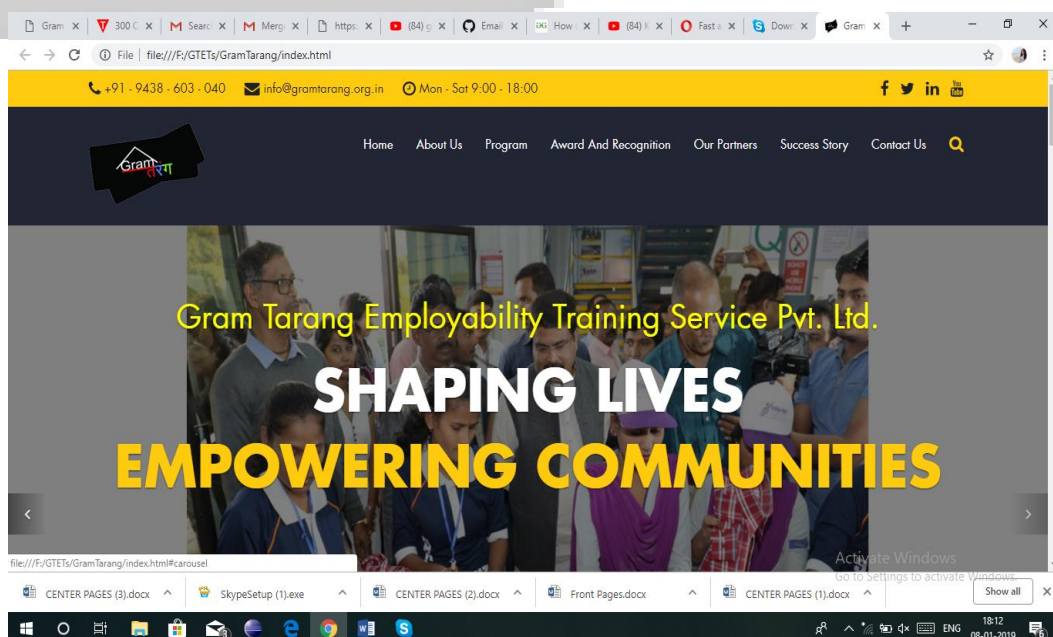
Gram ×
300 C ×
Searc ×
Merg ×
https: ×
(84) g ×
Email ×
How ×
(84) K ×
Fast a ×
Down ×
Gram ×
+

File | file:///F:/GTETs/GramTarang/index.html

+91 - 9438 - 603 - 040   info@gramtarang.org.in   Mon - Sat 9:00 - 18:00

Gram तरंग

Home   About Us   Program   Award And Recognition   Our Partners   Success Story   Contact Us

Gram Tarang Employability Training Service Pvt. Ltd.

SHAPING LIVES

EMPOWERING COMMUNITIES

file:///F:/GTETs/GramTarang/index.html#carousel

Activate Windows
Go to Settings to activate Windows.

CENTER PAGES (3).docx   SkypeSetup (1).exe   CENTER PAGES (2).docx   Front Pages.docx   CENTER PAGES (1).docx   Show all

ENG   18:12   08-01-2019